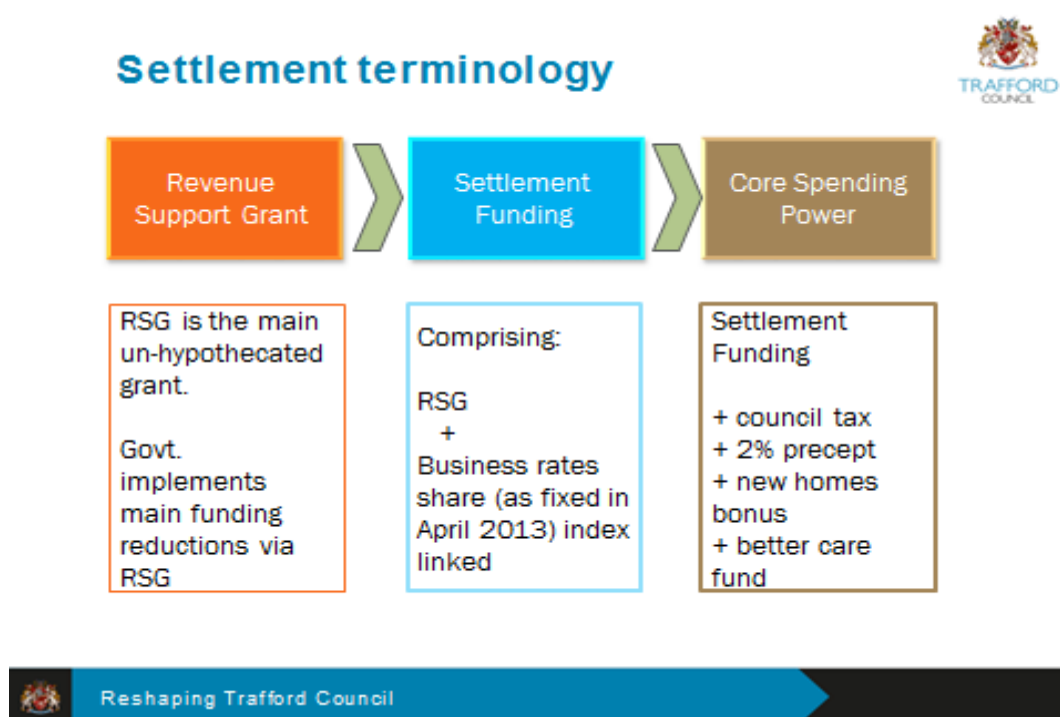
Settlement terminology

TRAFFORD
COUNCIL

Revenue Support Grant

Settlement Funding

Core Spending Power

RSG is the main un-hypothecated grant.

Govt. implements main funding reductions via RSG

Comprising:

RSG
+
Business rates share (as fixed in April 2013) index linked

Settlement Funding

+ council tax
+ 2% precept
+ new homes bonus
+ better care fund

Reshaping Trafford Council